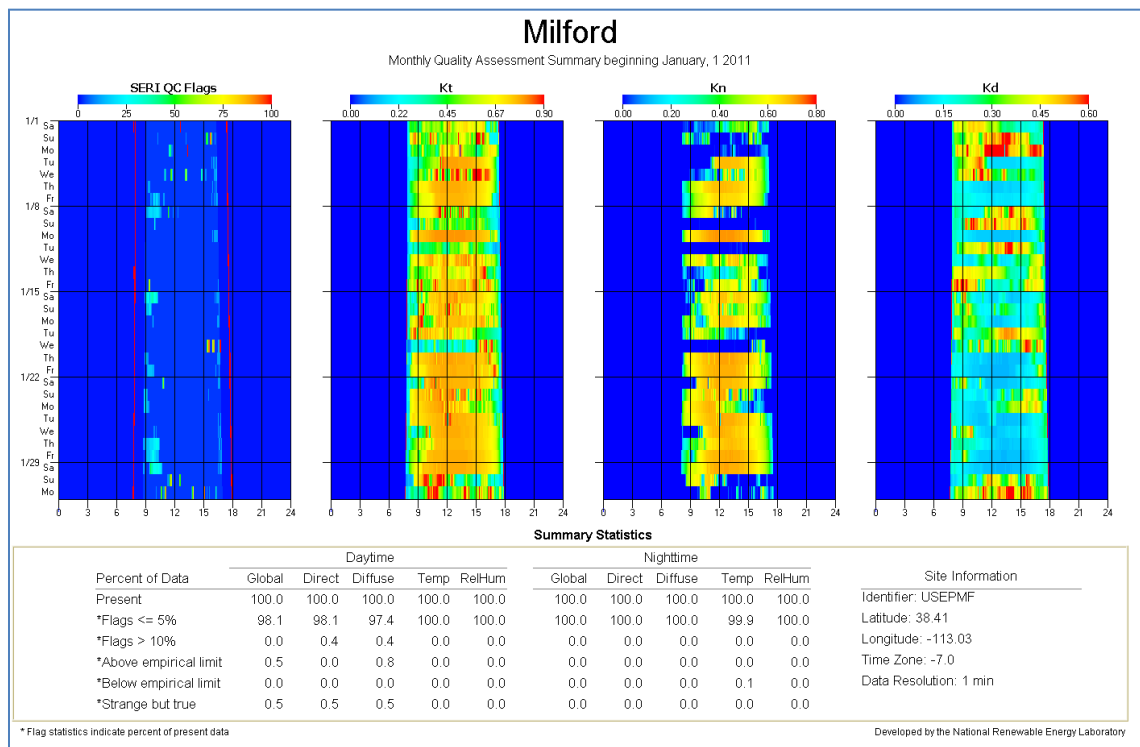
Milford

Monthly Quality Assessment Summary beginning January, 1 2011

SERI QC Flags
0 25 50 75 100

Kt
0.00 0.22 0.45 0.67 0.90

Kn
0.00 0.20 0.40 0.60 0.80

Kd
0.00 0.15 0.30 0.45 0.60

1/1 Sa Su Mo Tu We Th Fr
1/8 Sa Su Mo Tu We Th Fr
1/15 Sa Su Mo Tu We Th Fr
1/22 Sa Su Mo Tu We Th Fr
1/29 Sa Su Mo

0 3 6 9 12 15 18 21 24
0 3 6 9 12 15 18 21 24
0 3 6 9 12 15 18 21 24
0 3 6 9 12 15 18 21 24

Summary Statistics

| | Daytime | | | | | Nighttime | | | | |
|---|---|---|---|---|---|---|---|---|---|---|
| Percent of Data | Global | Direct | Diffuse | Temp | RelHum | Global | Direct | Diffuse | Temp | RelHum |
| Present | 100.0 | 100.0 | 100.0 | 100.0 | 100.0 | 100.0 | 100.0 | 100.0 | 100.0 | 100.0 |
| *Flags <= 5% | 98.1 | 98.1 | 97.4 | 100.0 | 100.0 | 100.0 | 100.0 | 100.0 | 99.9 | 100.0 |
| *Flags > 10% | 0.0 | 0.4 | 0.4 | 0.0 | 0.0 | 0.0 | 0.0 | 0.0 | 0.0 | 0.0 |
| *Above empirical limit | 0.5 | 0.0 | 0.8 | 0.0 | 0.0 | 0.0 | 0.0 | 0.0 | 0.0 | 0.0 |
| *Below empirical limit | 0.0 | 0.0 | 0.0 | 0.0 | 0.0 | 0.0 | 0.0 | 0.0 | 0.1 | 0.0 |
| *Strange but true | 0.5 | 0.5 | 0.5 | 0.0 | 0.0 | 0.0 | 0.0 | 0.0 | 0.0 | 0.0 |

Site Information
Identifier: USEPMF
Latitude: 38.41
Longitude: -113.03
Time Zone: -7.0
Data Resolution: 1 min

* Flag statistics indicate percent of present data

Developed by the National Renewable Energy Laboratory